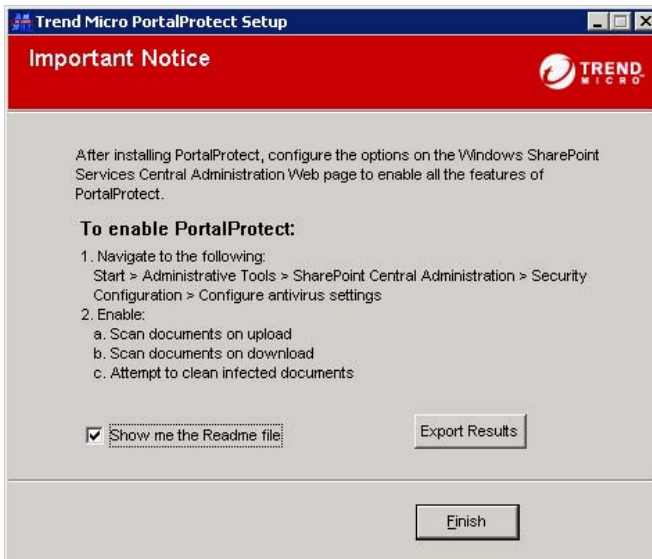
Trend Micro PortalProtect Setup

Important Notice

TREND MICRO

After installing PortalProtect, configure the options on the Windows SharePoint Services Central Administration Web page to enable all the features of PortalProtect.

To enable PortalProtect:

1. Navigate to the following:
Start > Administrative Tools > SharePoint Central Administration > Security Configuration > Configure antivirus settings
2. Enable:
a. Scan documents on upload
b. Scan documents on download
c. Attempt to clean infected documents

Show me the Readme file

Export Results

Finish